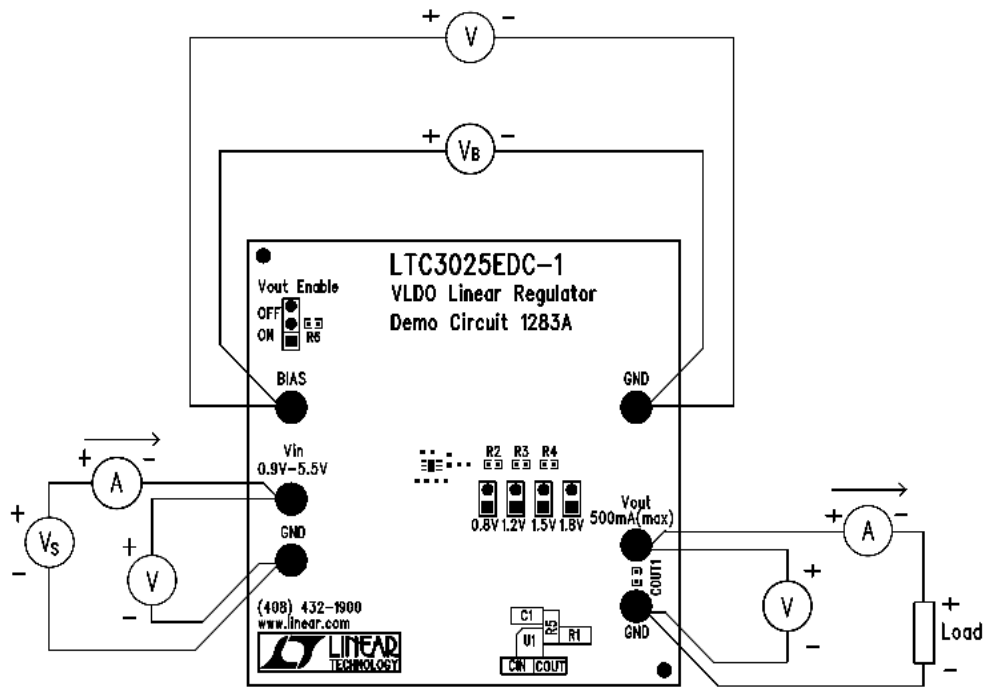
+ V −

+ $V_B$ −

LTC3025EDC-1
VLDO Linear Regulator
Demo Circuit 1283A

Vout Enable
OFF
ON
R6

BIAS

GND

+ A −

Vin
0.9V-5.5V

+ $V_S$ −

+ V −

GND

R2 R3 R4

0.8V 1.2V 1.5V 1.8V

Vout
500mA(max)

+ A −

COUT1

+ V −

GND

+ Load −

(408) 432-1900
www.linear.com

LINEAR TECHNOLOGY

C1
R5
U1
R1
CIN COUT